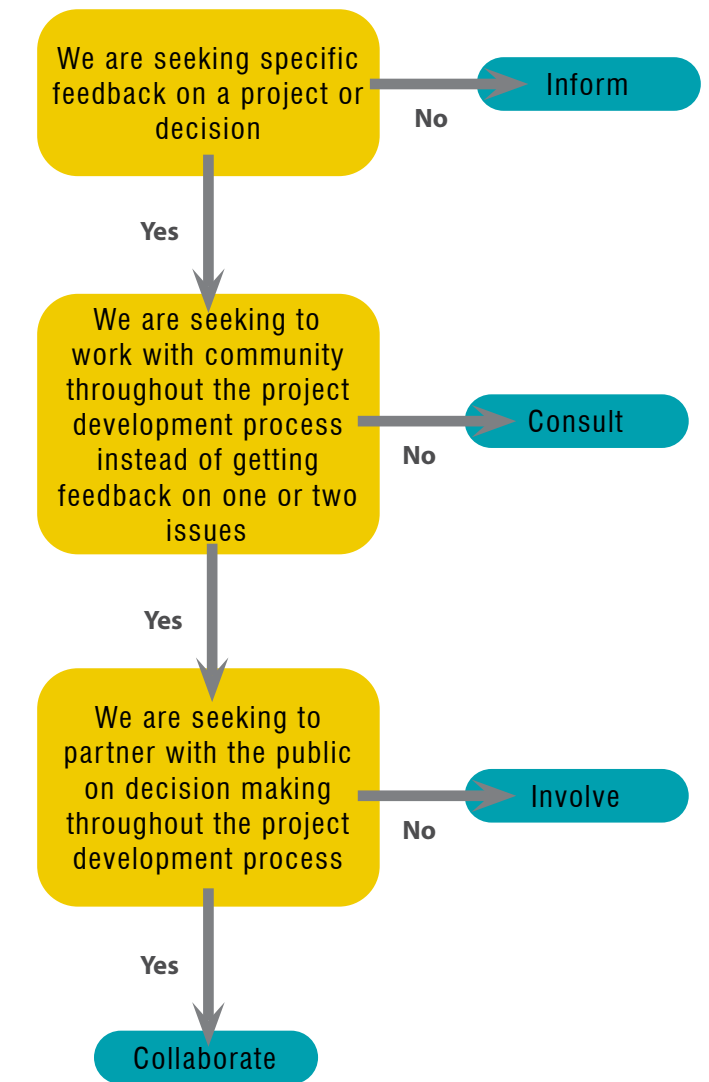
We are seeking specific feedback on a project or decision

No

Inform

Yes

We are seeking to work with community throughout the project development process instead of getting feedback on one or two issues

No

Consult

Yes

We are seeking to partner with the public on decision making throughout the project development process

No

Involve

Yes

Collaborate